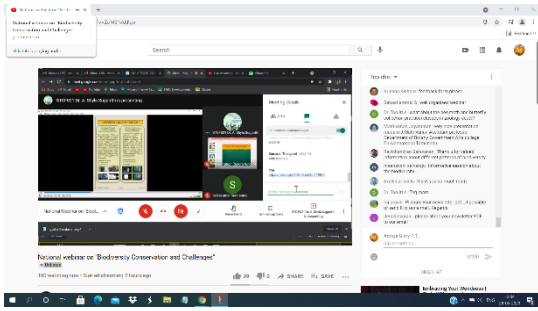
National webinar on "Biodiversity Conservation and Challenges"

Search

Top chat

National webinar on "Biodiversity Conservation and Challenges"

190 watching now • Started streaming 3 hours ago

29 · SHARE · SAVE

Meeting details

S